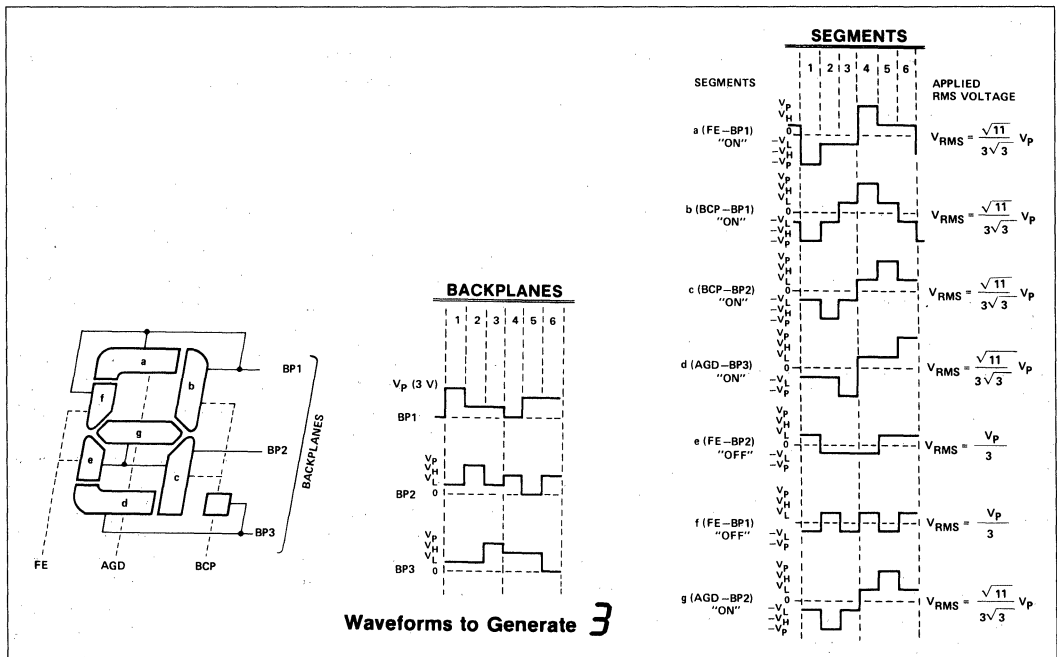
SEGMENTS

| 1 | 2 | 3 | 4 | 5 | 6 |

SEGMENTS

APPLIED RMS VOLTAGE

$V_P$ $V_H$ 0 $-V_L$ $-V_H$ $-V_P$

a (FE–BP1) "ON"

$V_{RMS} = \frac{\sqrt{11}}{3\sqrt{3}} V_P$

$V_P$ $V_H$ $V_L$ 0 $-V_L$ $-V_H$ $-V_P$

b (BCP–BP1) "ON"

$V_{RMS} = \frac{\sqrt{11}}{3\sqrt{3}} V_P$

$V_P$ $V_H$ $V_L$ 0 $-V_L$ $-V_H$ $-V_P$

c (BCP–BP2) "ON"

$V_{RMS} = \frac{\sqrt{11}}{3\sqrt{3}} V_P$

$V_P$ $V_H$ $V_L$ 0 $-V_L$ $-V_P$

d (AGD–BP3) "ON"

$V_{RMS} = \frac{\sqrt{11}}{3\sqrt{3}} V_P$

$V_P$ $V_H$ $V_L$ 0 $-V_L$ $-V_P$

e (FE–BP2) "OFF"

$V_{RMS} = \frac{V_P}{3}$

$V_P$ $V_H$ $V_L$ $-V_L$ $-V_P$

f (FE–BP1) "OFF"

$V_{RMS} = \frac{V_P}{3}$

$V_P$ $V_H$ $V_L$ 0 $-V_L$ $-V_H$ $-V_P$

g (AGD–BP2) "ON"

$V_{RMS} = \frac{\sqrt{11}}{3\sqrt{3}} V_P$

BACKPLANES

| 1 | 2 | 3 | 4 | 5 | 6 |

$V_P$ (3 V)

BP1

$V_P$ $V_H$ $V_L$ BP2 0

$V_P$ $V_H$ $V_L$ BP3 0

a b f g e c d

BP1 BP2 BP3

BACKPLANES

FE AGD BCP

Waveforms to Generate 3